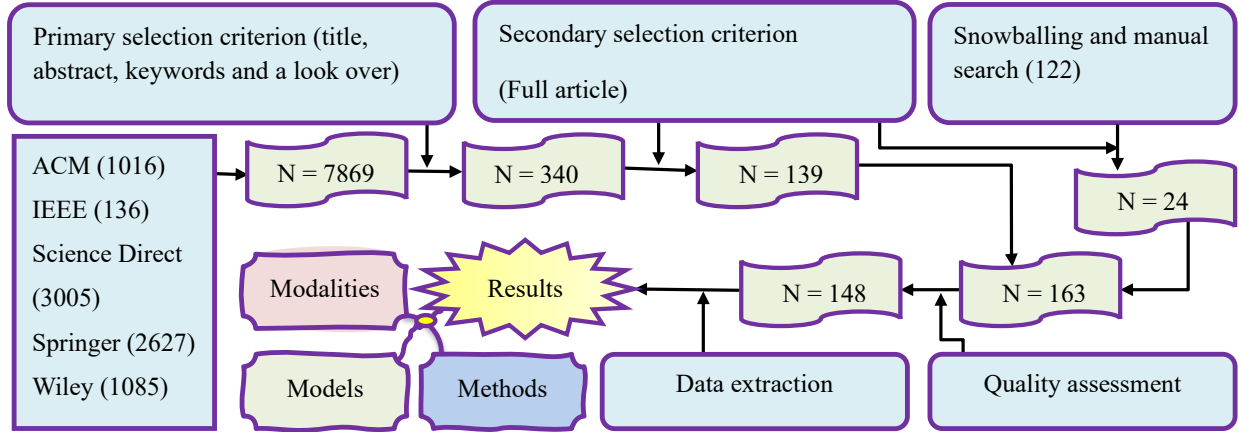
Primary selection criterion (title, abstract, keywords and a look over)

Secondary selection criterion

(Full article)

Snowballing and manual search (122)

ACM (1016)

IEEE (136)

Science Direct (3005)

Springer (2627)

Wiley (1085)

N = 7869

N = 340

N = 139

N = 24

N = 163

N = 148

Results

Modalities

Models

Methods

Data extraction

Quality assessment